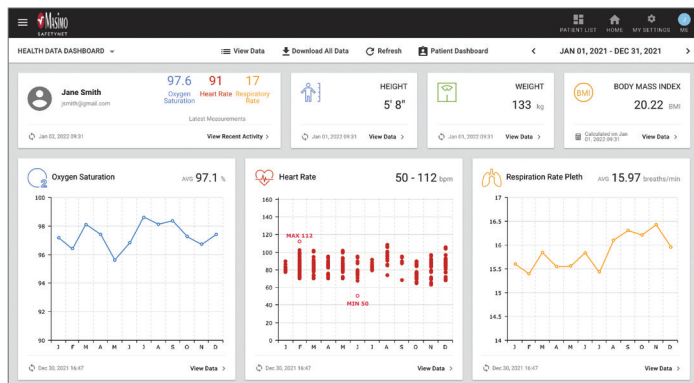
Masimo SAFETYNET

PATIENT LIST HOME MY SETTINGS ME

HEALTH DATA DASHBOARD

View Data Download All Data Refresh Patient Dashboard

JAN 01, 2021 - DEC 31, 2021

Jane Smith
jsmith@gmail.com

97.6 Oxygen Saturation
91 Heart Rate
17 Respiratory Rate

Latest Measurements

Jan 02, 2022 09:31
View Recent Activity

HEIGHT
5' 8"
Jan 01, 2022 09:31
View Data

WEIGHT
133 kg
Jan 01, 2022 09:31
View Data

BMI
BODY MASS INDEX
20.22 BMI
Calculated on Jan 01, 2022 09:31
View Data

Oxygen Saturation
AVG 97.1 %

100
98
96
94
92
90
J F M A M J J A S O N D

Dec 30, 2021 16:47
View Data

Heart Rate
50 - 112 bpm

160
140
120
100
80
60
40
20
0
MAX 112
MIN 50
J F M A M J J A S O N D

Dec 30, 2021 16:47
View Data

Respiration Rate Pleth
AVG 15.97 breaths/min

17
16.5
16
15.5
15
14.5
14
J F M A M J J A S O N D

Dec 30, 2021 16:47
View Data